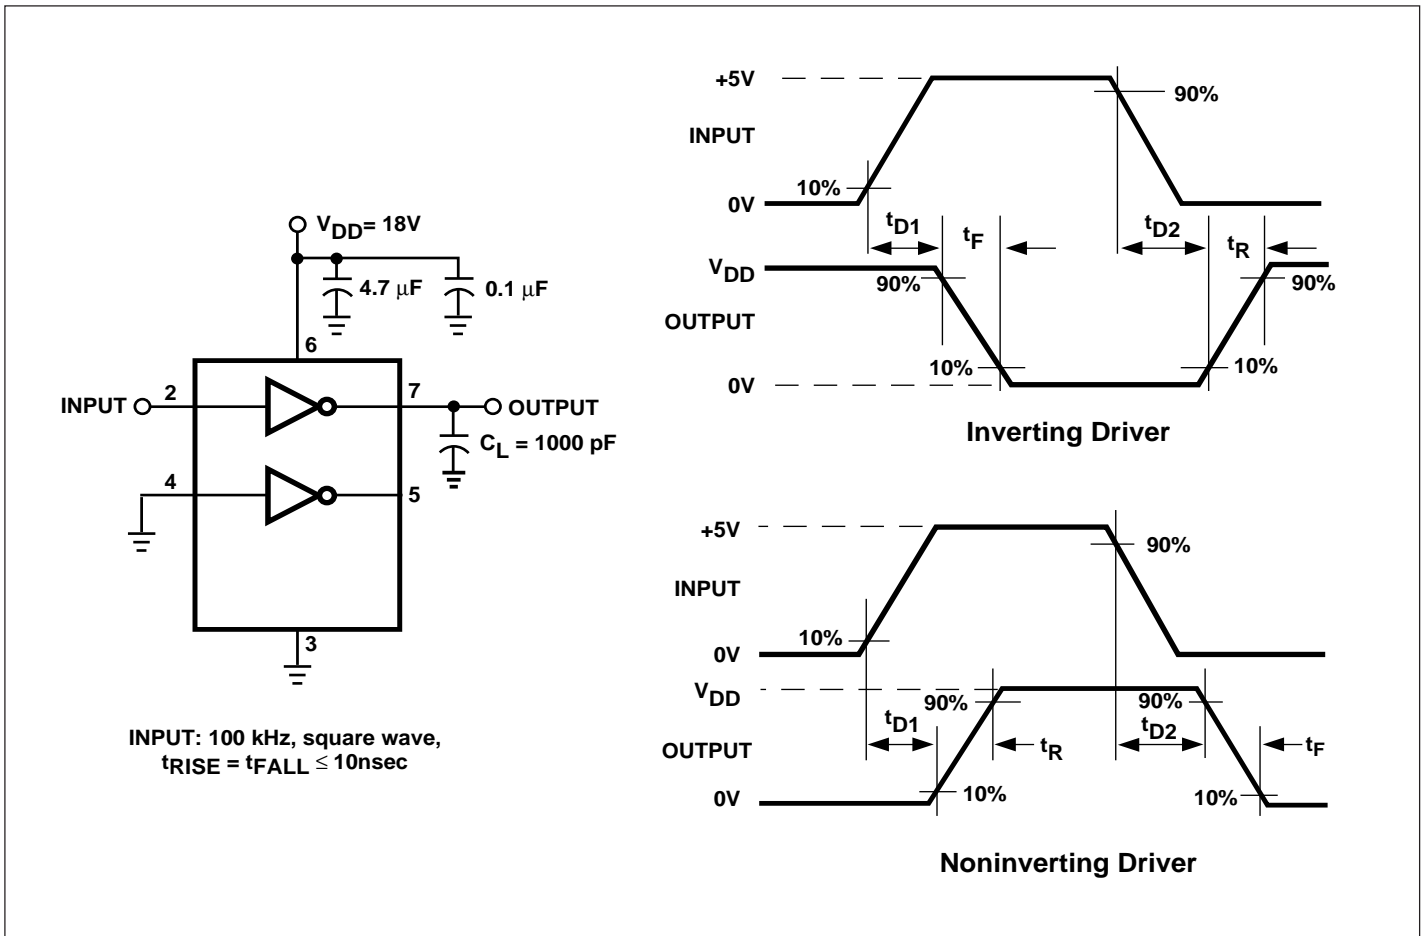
$V_{DD}$= 18V
4.7 μF
0.1 μF
6
INPUT
2
7
OUTPUT
$C_L$ = 1000 pF
4
5
3

INPUT: 100 kHz, square wave,
$t_{RISE} = t_{FALL} \leq$ 10nsec

+5V
90%
INPUT
10%
0V
$t_{D1}$
$t_F$
$t_{D2}$
$t_R$
$V_{DD}$
90%
90%
OUTPUT
10%
10%
0V

Inverting Driver

+5V
90%
INPUT
10%
0V
$V_{DD}$
90%
90%
$t_{D1}$
$t_R$
$t_{D2}$
$t_F$
OUTPUT
10%
10%
0V

Noninverting Driver